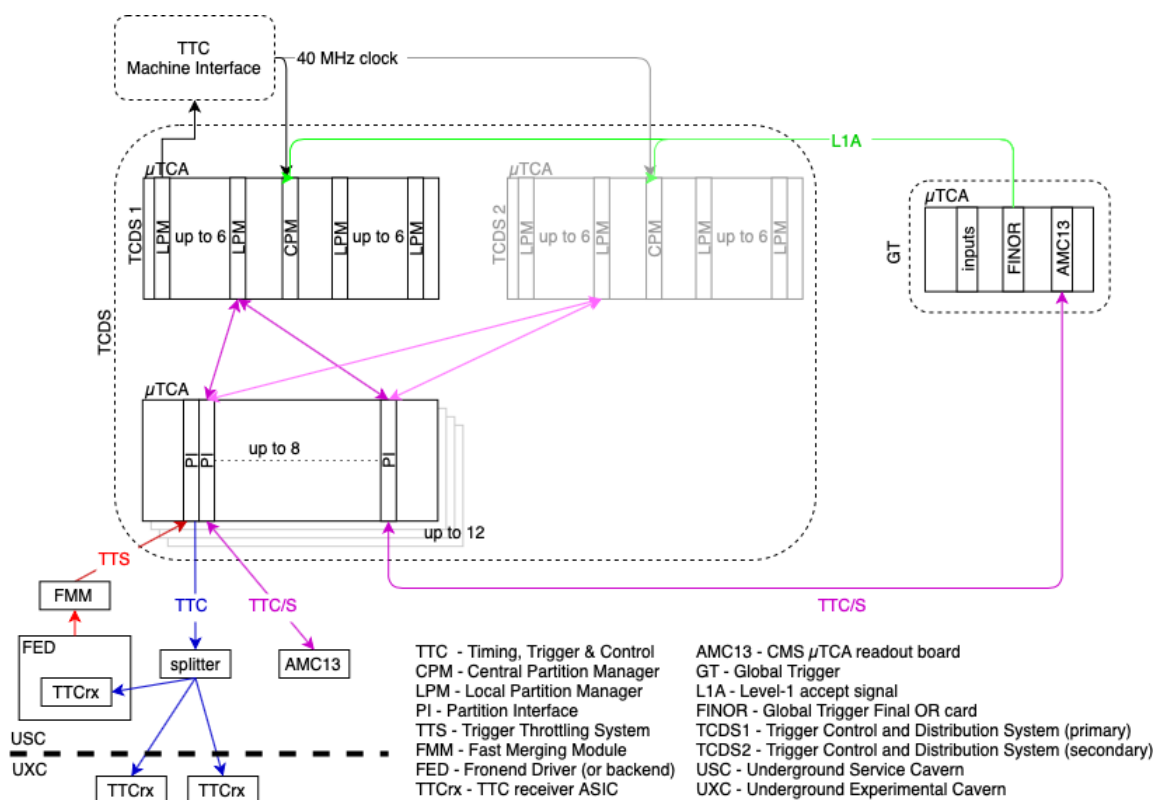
TTC
Machine Interface

40 MHz clock

L1A

$\mu$TCA
TCDS 1
LPM
up to 6
LPM
CPM
LPM
up to 6
LPM

$\mu$TCA
TCDS 2
LPM
up to 6
LPM
CPM
LPM
up to 6
LPM

$\mu$TCA
GT
inputs
FINOR
AMC13

TCDS

$\mu$TCA
PI
PI
up to 8
PI
up to 12

TTS
FMM
FED
TTCrx
TTC
splitter
TTC/S
AMC13
TTC/S

USC
UXC
TTCrx
TTCrx

TTC - Timing, Trigger & Control
CPM - Central Partition Manager
LPM - Local Partition Manager
PI - Partition Interface
TTS - Trigger Throttling System
FMM - Fast Merging Module
FED - Fronend Driver (or backend)
TTCrx - TTC receiver ASIC

AMC13 - CMS $\mu$TCA readout board
GT - Global Trigger
L1A - Level-1 accept signal
FINOR - Global Trigger Final OR card
TCDS1 - Trigger Control and Distribution System (primary)
TCDS2 - Trigger Control and Distribution System (secondary)
USC - Underground Service Cavern
UXC - Underground Experimental Cavern